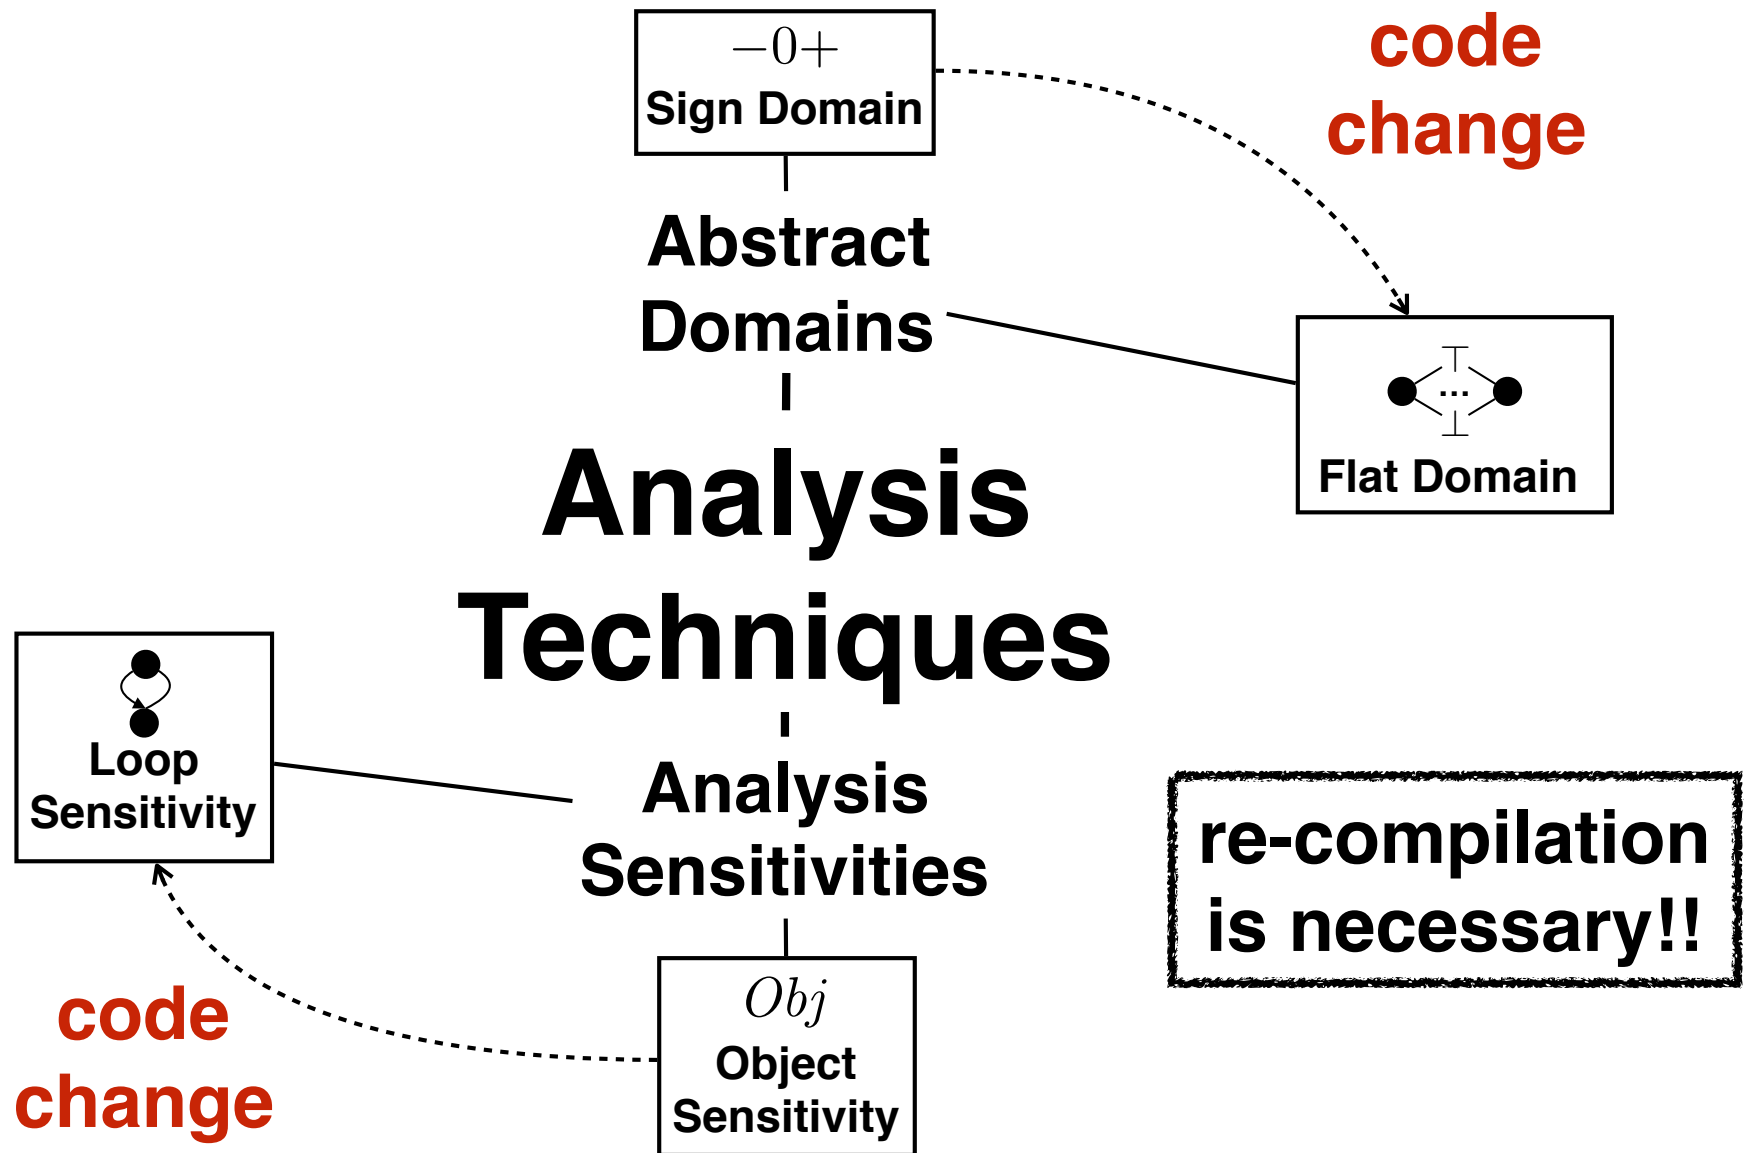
$-0+$
Sign Domain

code change

Abstract Domains

$\top$
...
$\bot$
Flat Domain

Analysis Techniques

Loop Sensitivity

Analysis Sensitivities

re-compilation is necessary!!

code change

$Obj$
Object Sensitivity